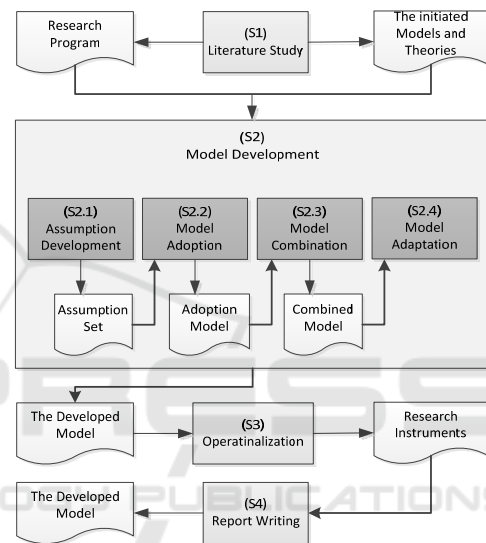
Research Program

(S1)
Literature Study

The initiated Models and Theories

(S2)
Model Development

(S2.1)
Assumption Development

(S2.2)
Model Adoption

(S2.3)
Model Combination

(S2.4)
Model Adaptation

Assumption Set

Adoption Model

Combined Model

The Developed Model

(S3)
Operatinalization

Research Instruments

The Developed Model

(S4)
Report Writing

PRESS
PUBLICATIONS